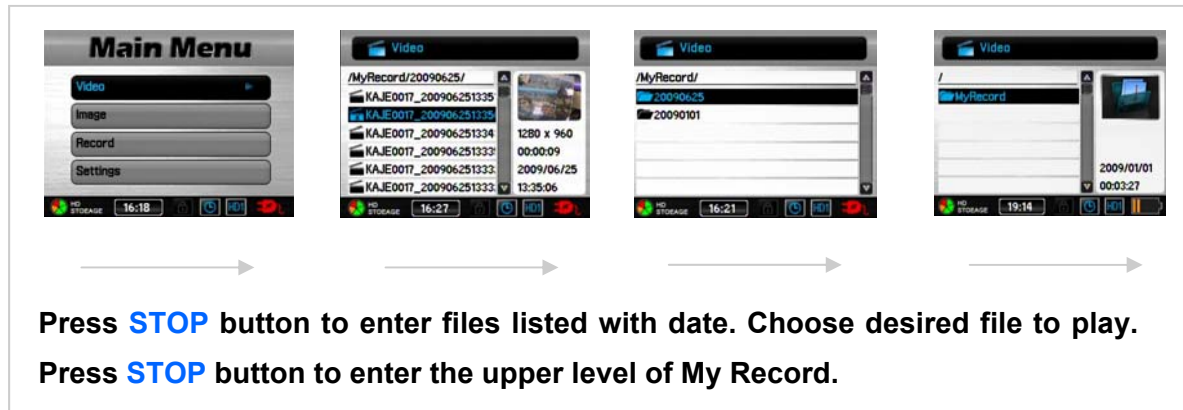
Main Menu
Video
Image
Record
Settings
HD STOEAGE 16:18 HD1

Video
/MyRecord/20090625/
KAJE0017_200906251335
KAJE0017_200906251335
KAJE0017_200906251334
KAJE0017_200906251333
KAJE0017_200906251333
KAJE0017_200906251333
1280 x 960
00:00:09
2009/06/25
13:35:06
HD STOEAGE 16:27 HD1

Video
/MyRecord/
20090625
20090101
HD STOEAGE 16:21 HD1

Video
/
MyRecord
2009/01/01
00:03:27
HD STOEAGE 19:14 HD1

Press STOP button to enter files listed with date. Choose desired file to play.
Press STOP button to enter the upper level of My Record.